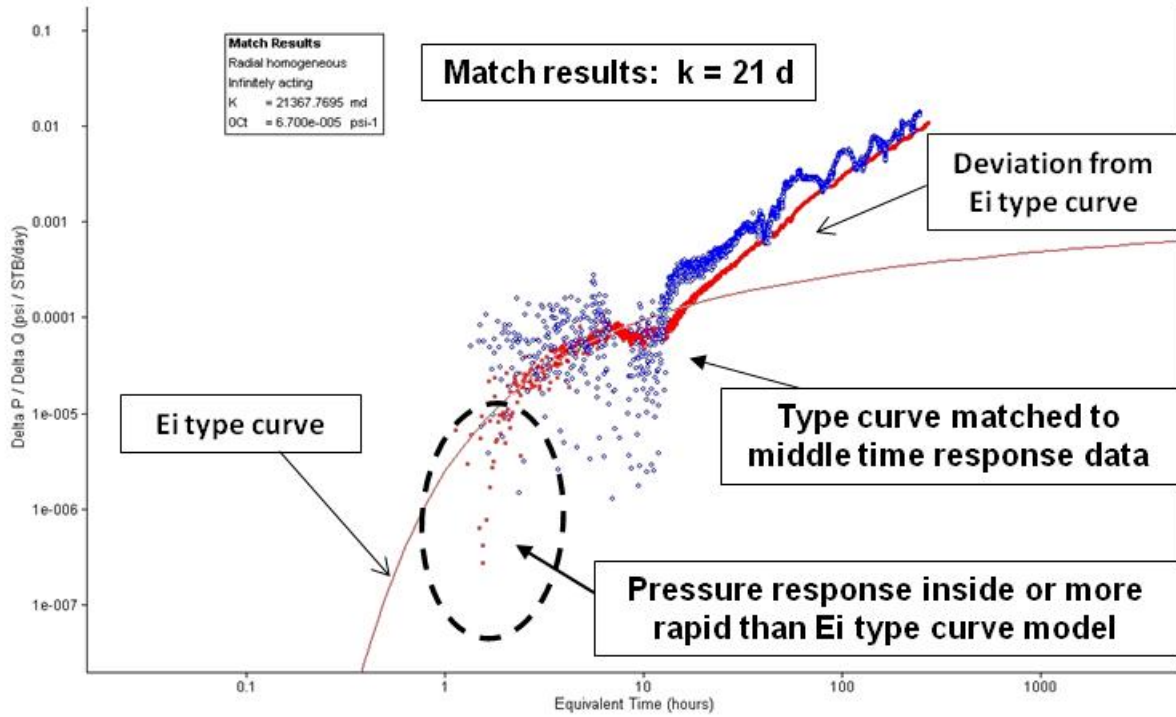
Match Results
Radial homogeneous
Infinitely acting
K = 21367.7695 md
0Ct = 6.700e-005 psi-1

Match results: k = 21 d

Deviation from Ei type curve

Ei type curve

Type curve matched to middle time response data

Pressure response inside or more rapid than Ei type curve model

Delta P / Delta Q (psi / STB/day)

0.1
0.01
0.001
0.0001
1e-005
1e-006
1e-007

0.1
1
10
100
1000

Equivalent Time (hours)